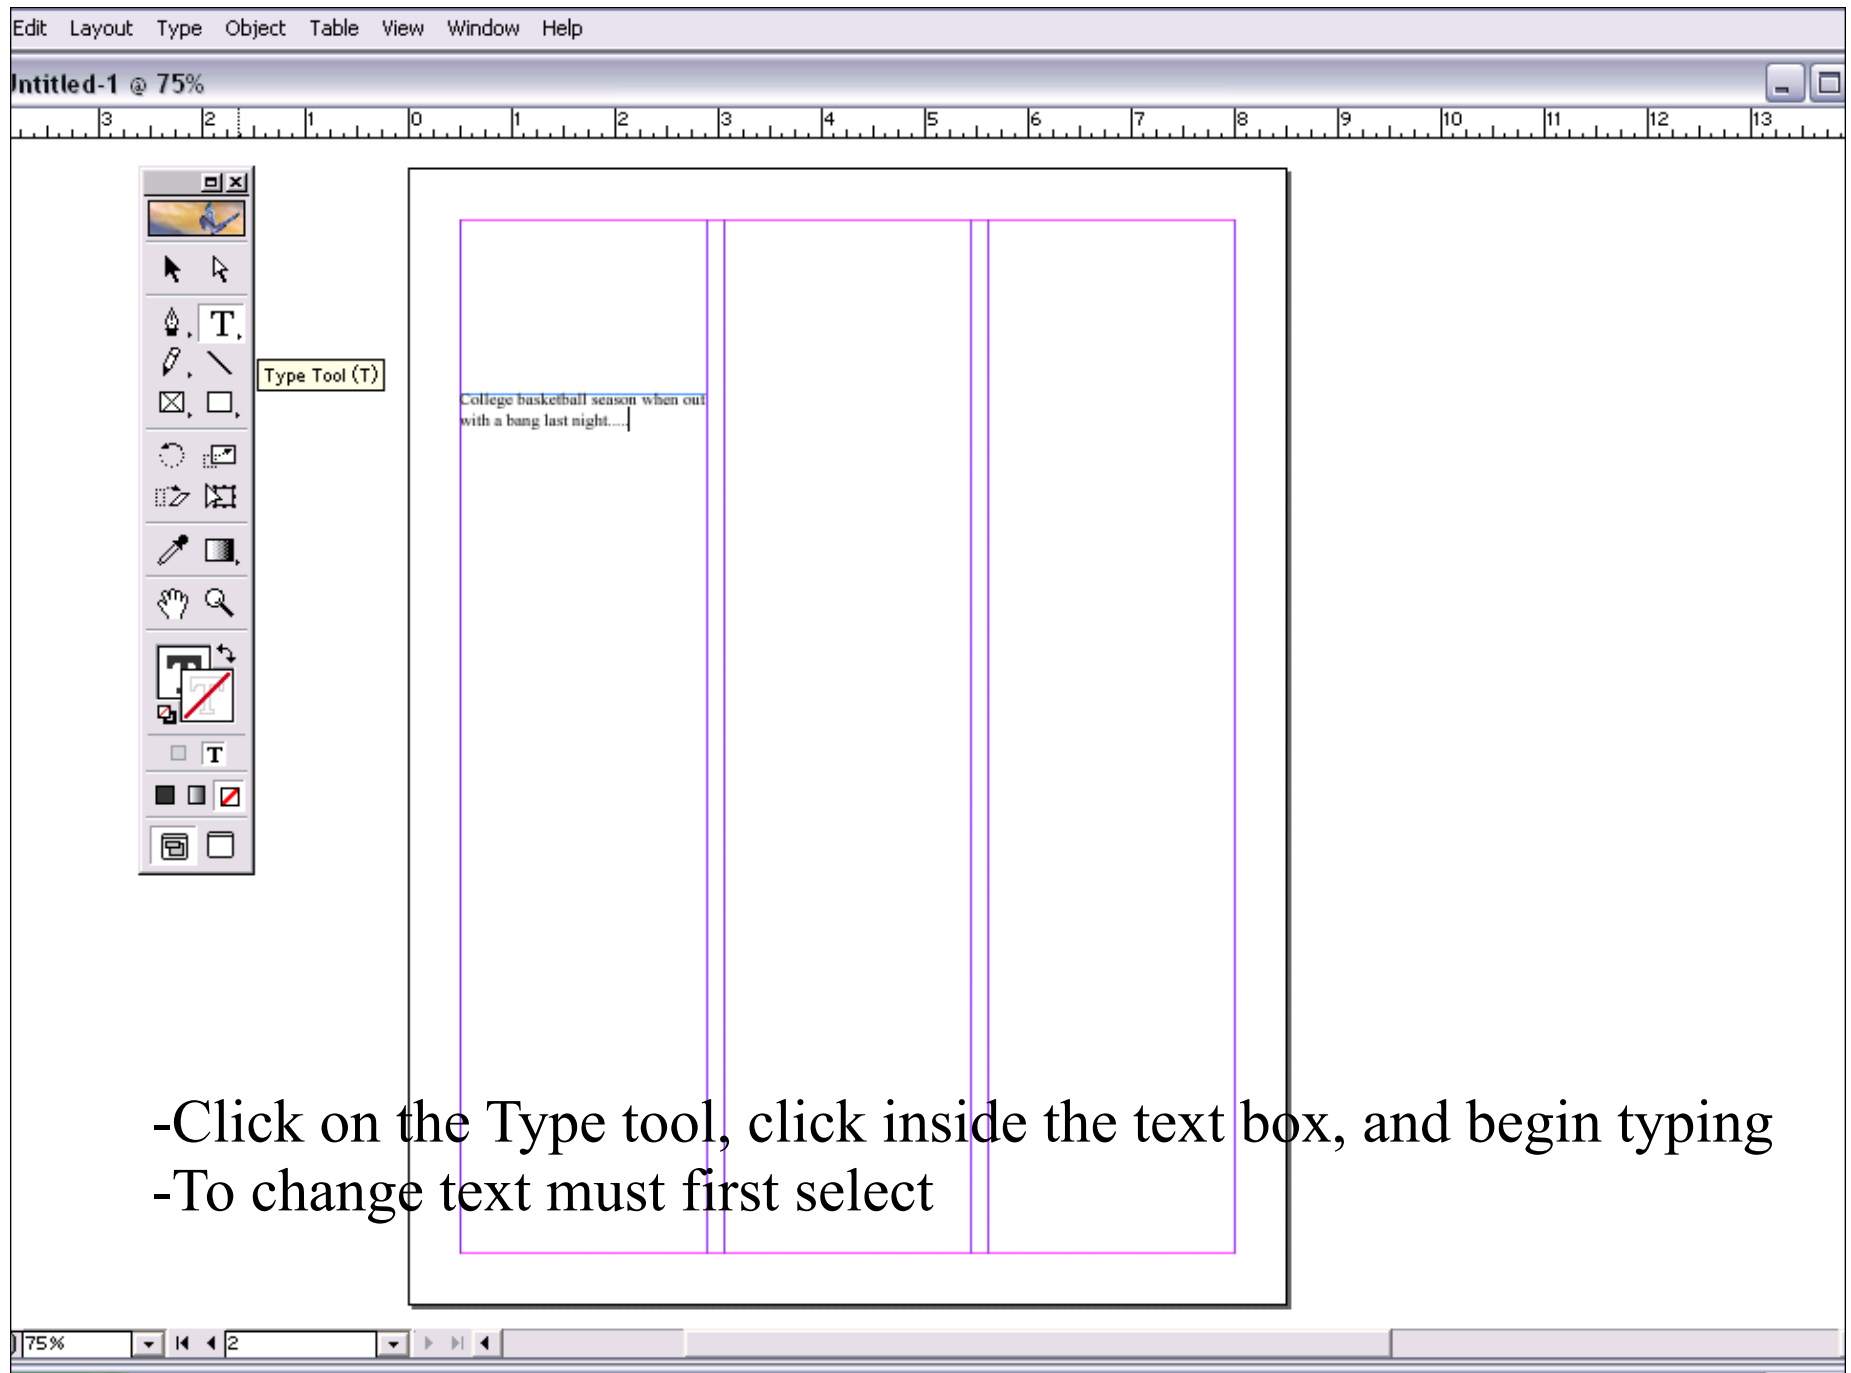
Edit Layout Type Object Table View Window Help

Jntitled-1 @ 75%

3 2 1 0 1 2 3 4 5 6 7 8 9 10 11 12 13

Type Tool (T)

College basketball season when out with a bang last night.....

-Click on the Type tool, click inside the text box, and begin typing
-To change text must first select

75% 2